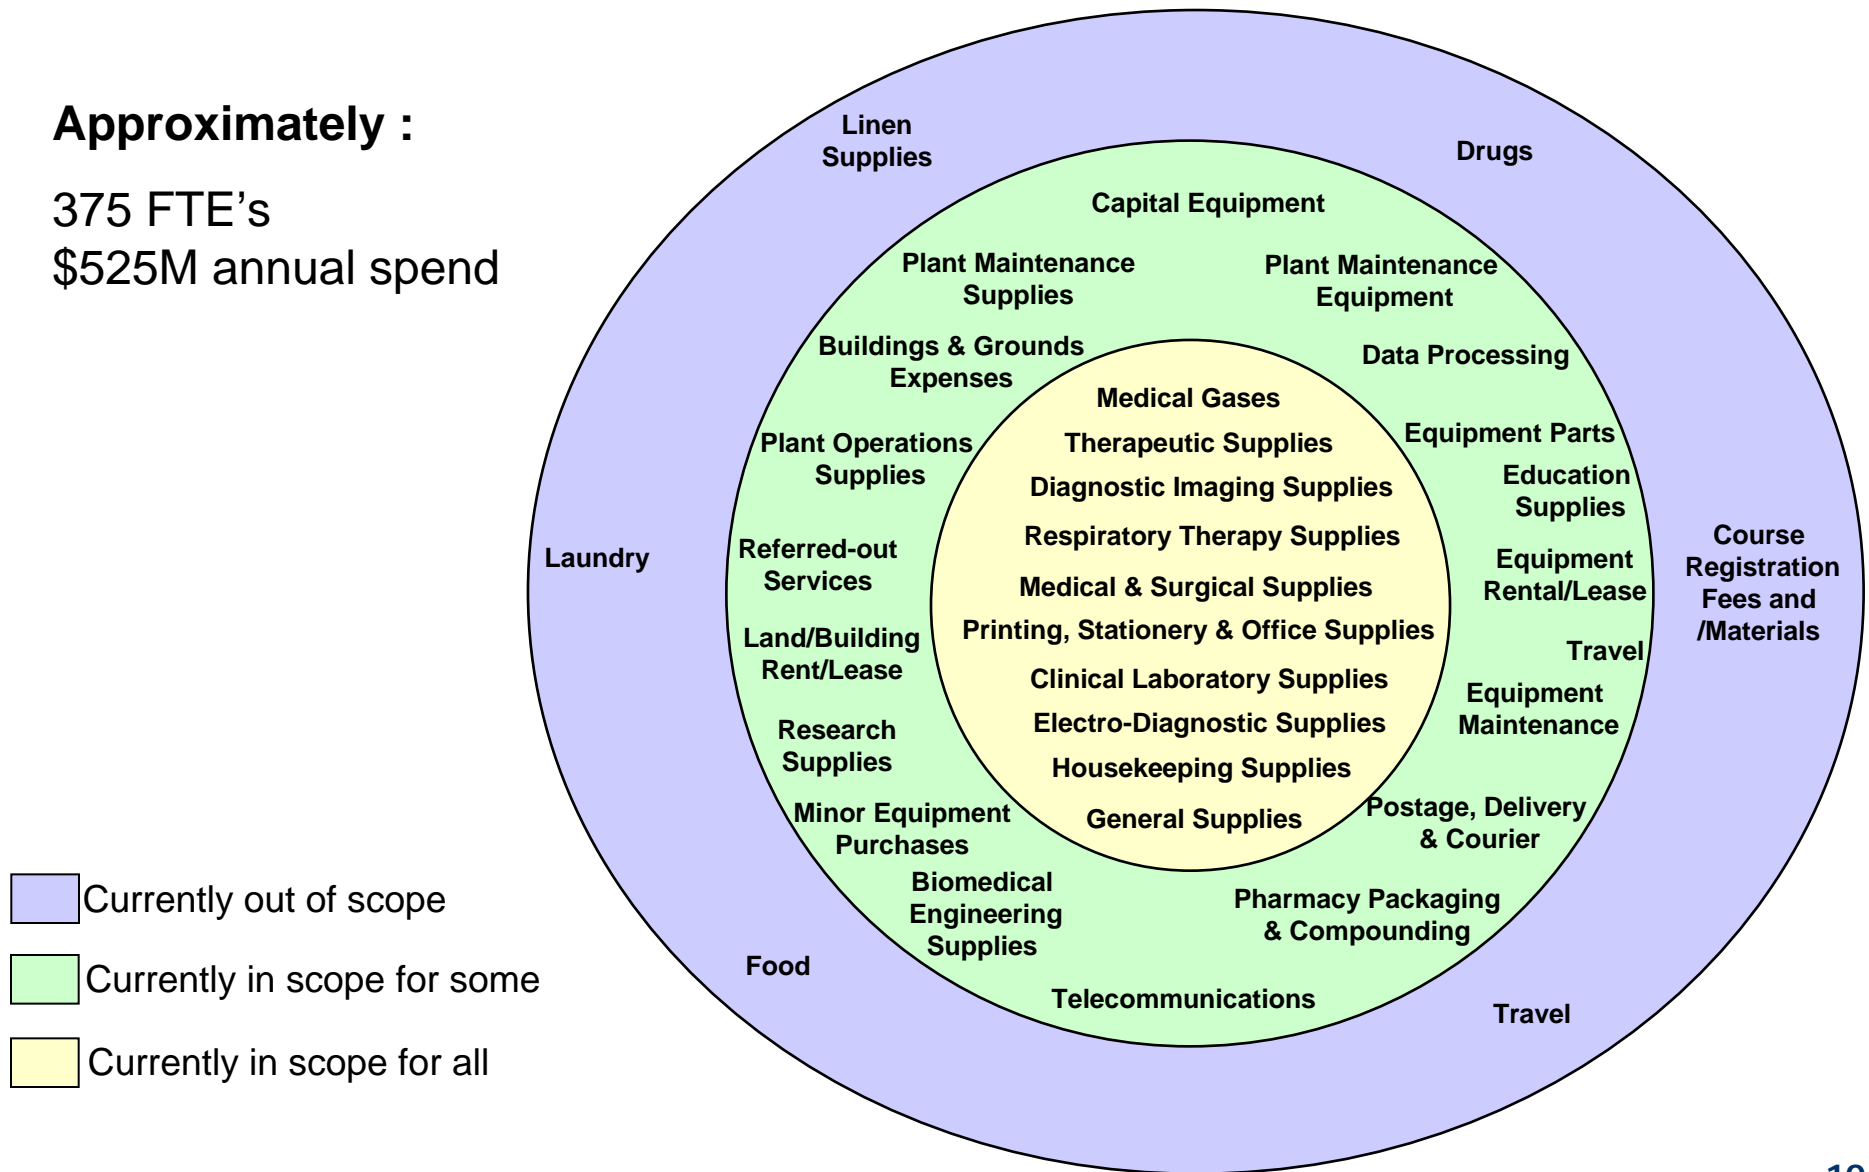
Approximately :

375 FTE's
$525M annual spend

Linen Supplies

Drugs

Capital Equipment

Plant Maintenance Supplies

Plant Maintenance Equipment

Buildings & Grounds Expenses

Data Processing

Medical Gases

Therapeutic Supplies

Diagnostic Imaging Supplies

Respiratory Therapy Supplies

Medical & Surgical Supplies

Printing, Stationery & Office Supplies

Clinical Laboratory Supplies

Electro-Diagnostic Supplies

Housekeeping Supplies

General Supplies

Plant Operations Supplies

Equipment Parts

Education Supplies

Laundry

Referred-out Services

Equipment Rental/Lease

Course Registration Fees and /Materials

Land/Building Rent/Lease

Travel

Equipment Maintenance

Research Supplies

Minor Equipment Purchases

Postage, Delivery & Courier

Biomedical Engineering Supplies

Pharmacy Packaging & Compounding

Food

Telecommunications

Travel

Currently out of scope

Currently in scope for some

Currently in scope for all

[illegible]